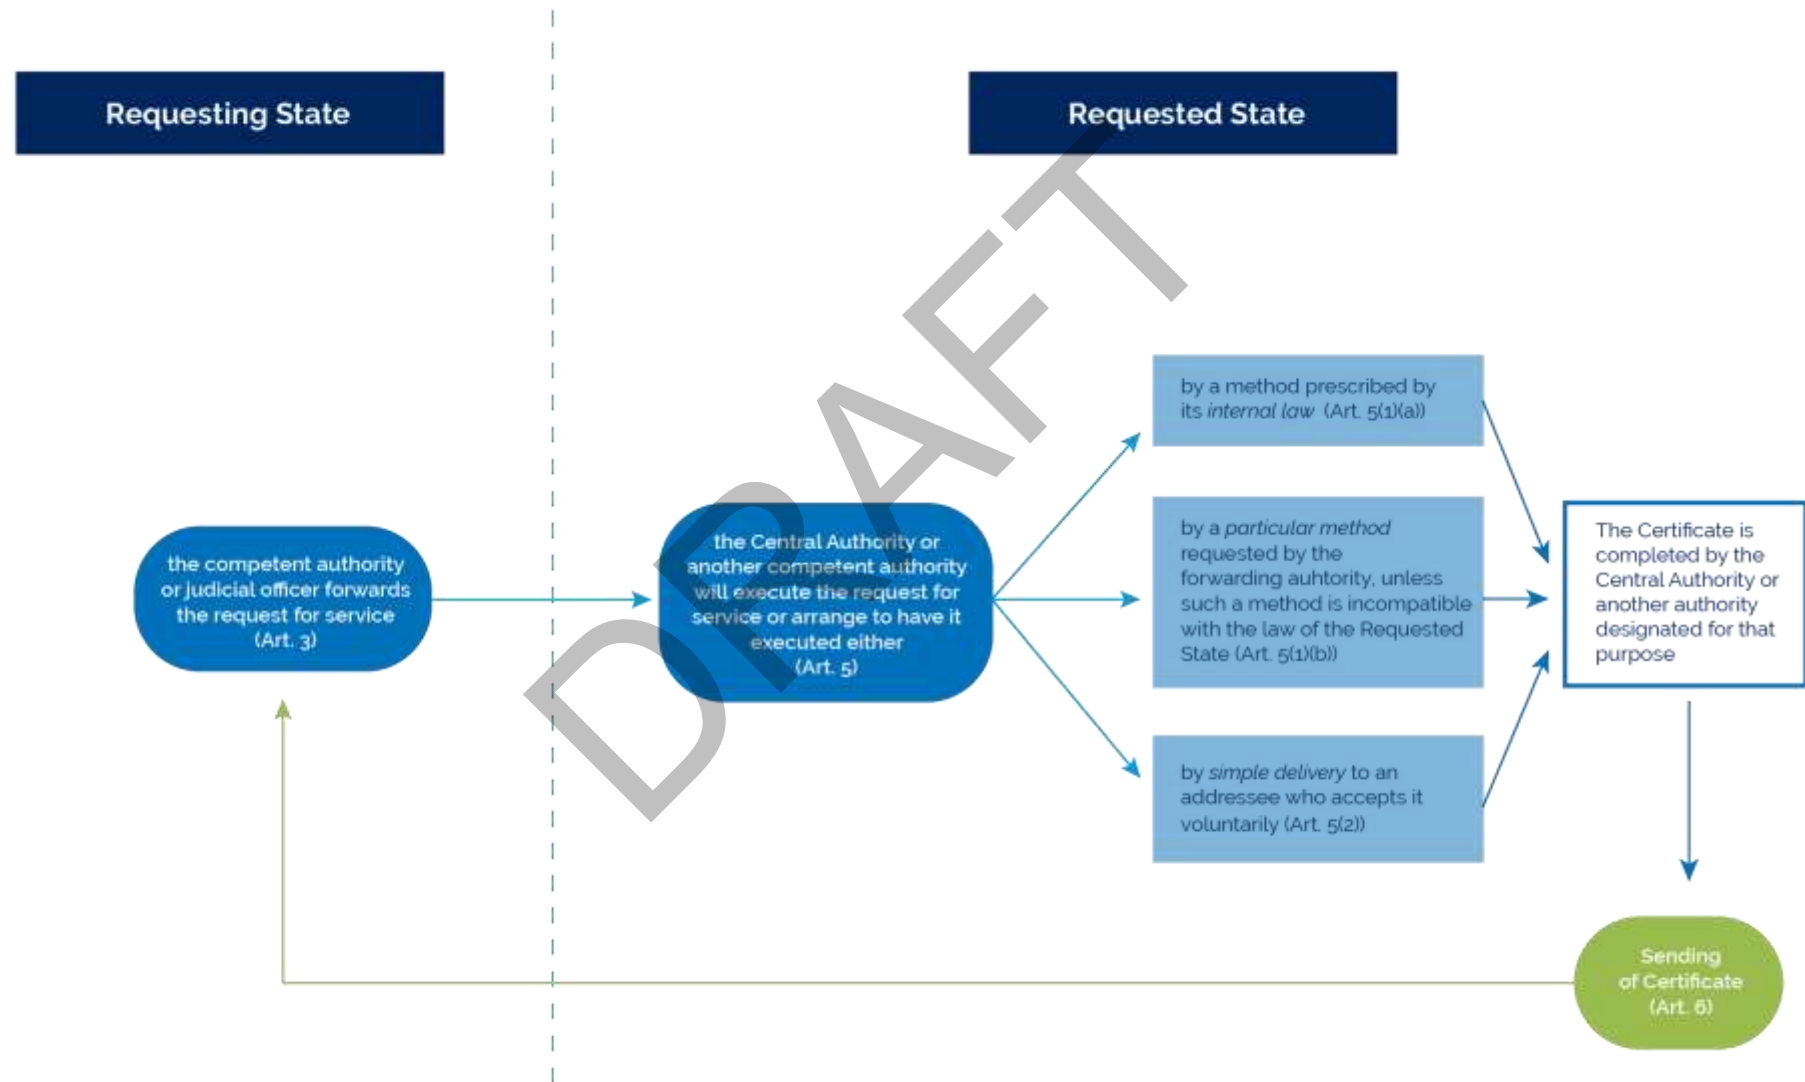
Requesting State

Requested State

DRAFT

the competent authority or judicial officer forwards the request for service (Art. 3)

the Central Authority or another competent authority will execute the request for service or arrange to have it executed either (Art. 5)

by a method prescribed by its internal law (Art. 5(1)(a))

by a particular method requested by the forwarding auhtority, unless such a method is incompatible with the law of the Requested State (Art. 5(1)(b))

by simple delivery to an addressee who accepts it voluntarily (Art. 5(2))

The Certificate is completed by the Central Authority or another authority designated for that purpose

Sending of Certificate (Art. 6)